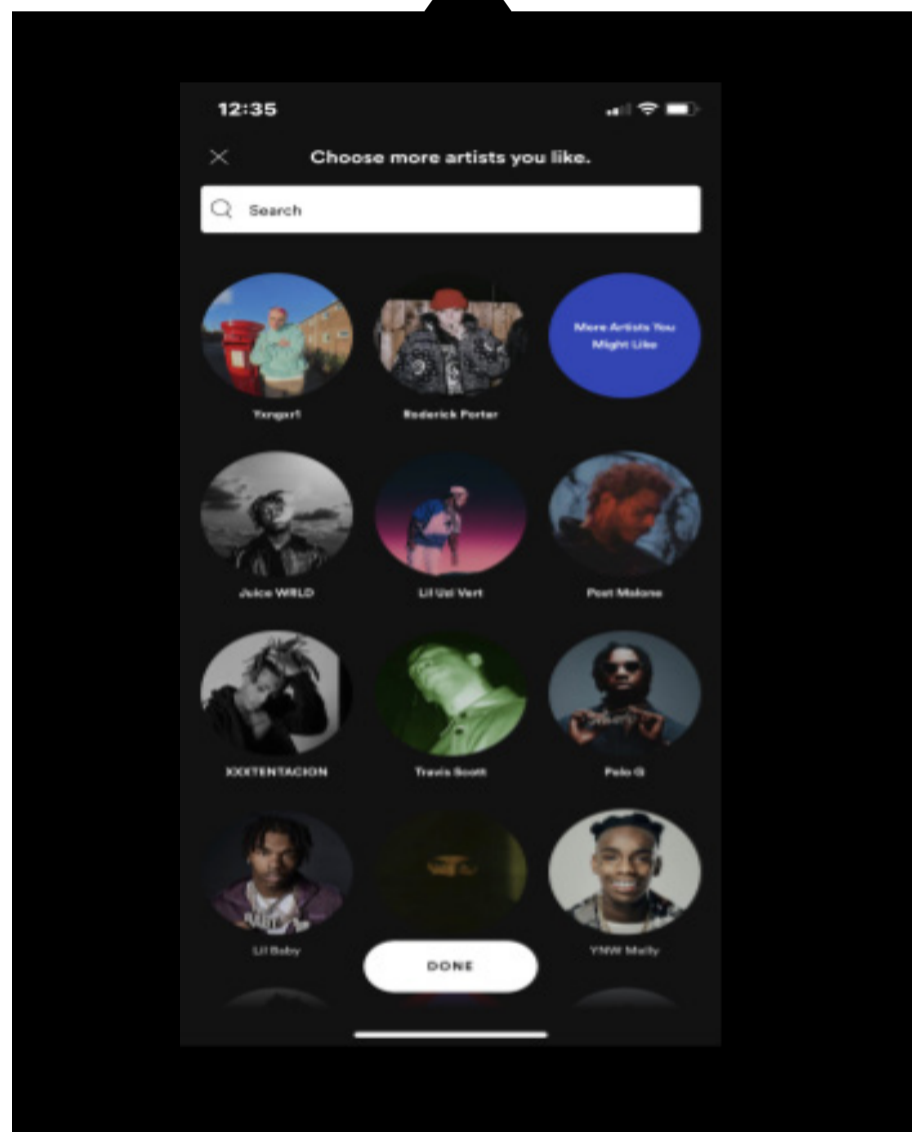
12:35

Choose more artists you like.

Search

Yxngxr1

Roderick Porter

More Artists You Might Like

Juice WRLD

Lil Uzi Vert

Post Malone

XXXTENTACION

Travis Scott

Polo G

Lil Baby

YNW Melly

DONE